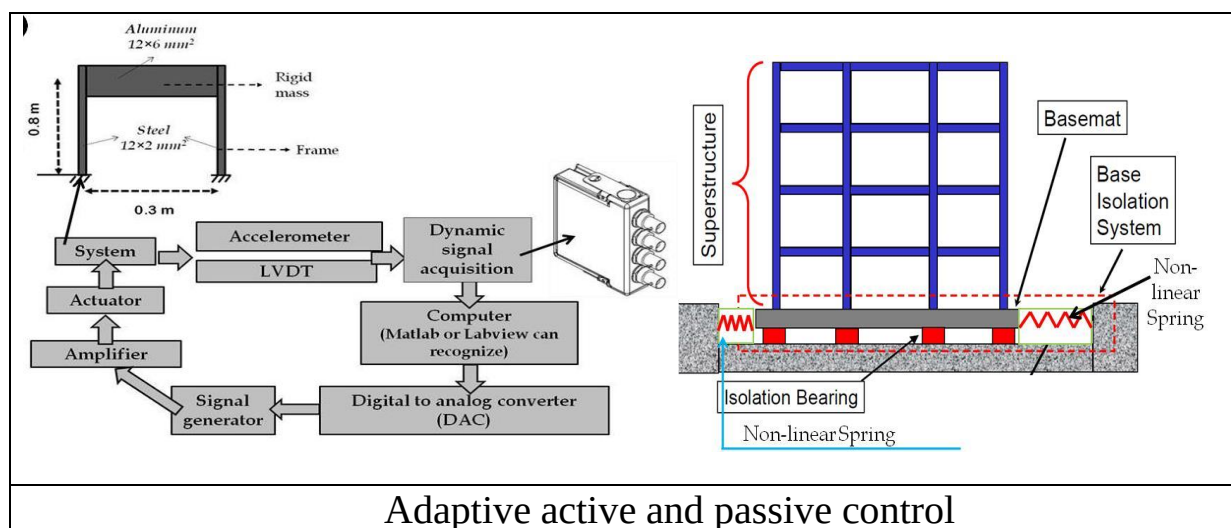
Aluminum
$12\times6\ mm^2$

Rigid mass

0.8 m

Steel
$12\times2\ mm^2$

Frame

0.3 m

System

Accelerometer

LVDT

Dynamic signal acquisition

Actuator

Computer (Matlab or Labview can recognize)

Amplifier

Signal generator

Digital to analog converter (DAC)

Superstructure

Basemat

Base Isolation System

Non-linear Spring

Isolation Bearing

Non-linearSpring

Adaptive active and passive control